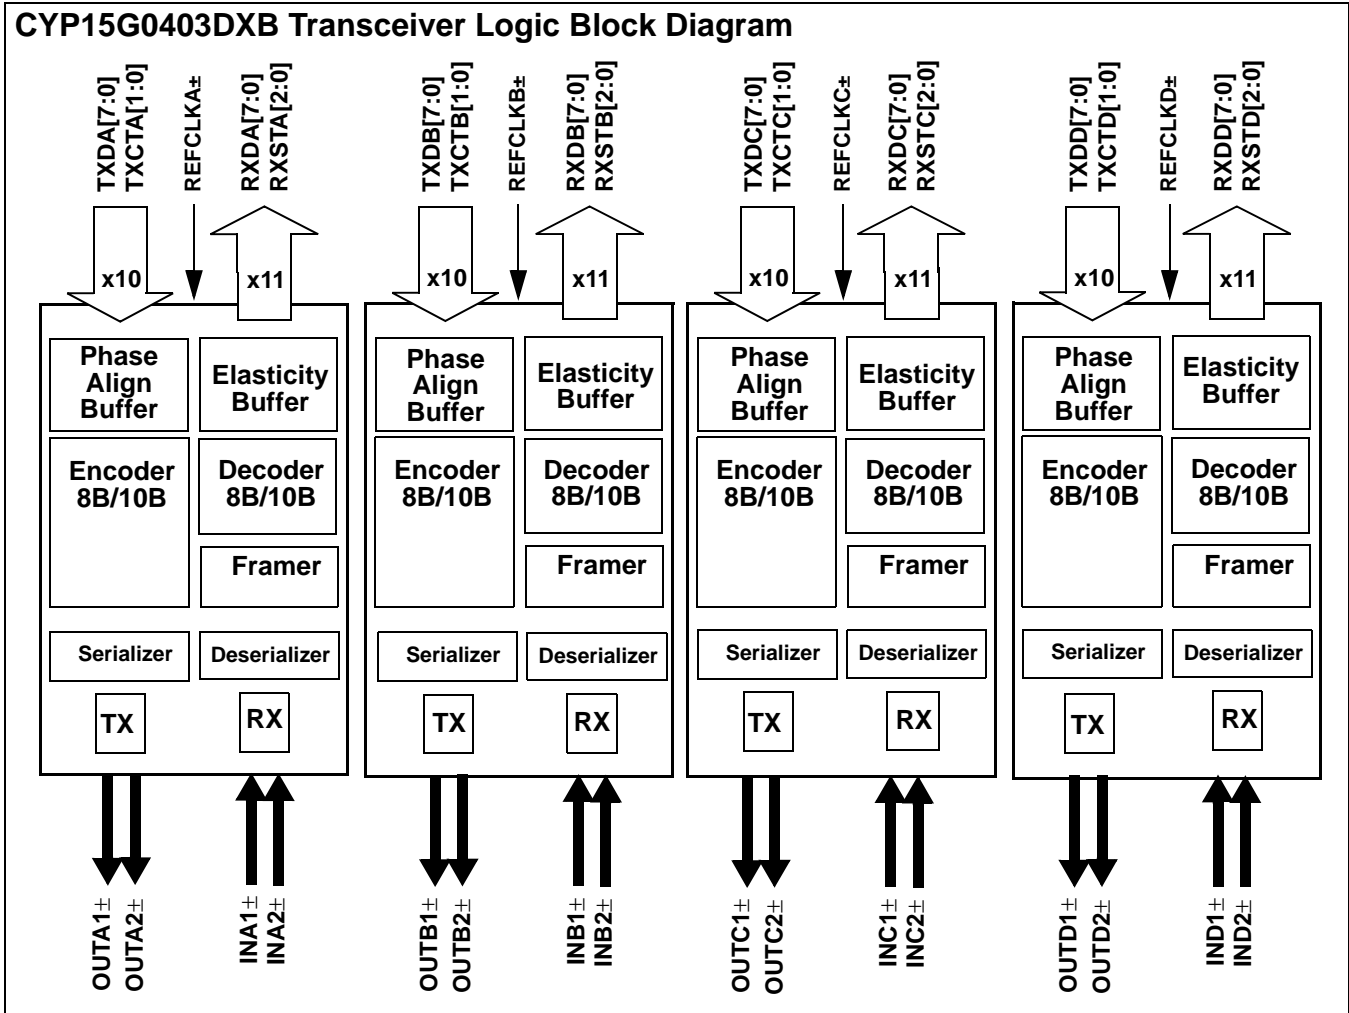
CYP15G0403DXB Transceiver Logic Block Diagram

TXDA[7:0]
TXCTA[1:0]
REFCLKA±
RXDA[7:0]
RXSTA[2:0]
x10
x11
Phase Align Buffer
Elasticity Buffer
Encoder 8B/10B
Decoder 8B/10B
Framer
Serializer
Deserializer
TX
RX
OUTA1±
OUTA2±
INA1±
INA2±

TXDB[7:0]
TXCTB[1:0]
REFCLKB±
RXDB[7:0]
RXSTB[2:0]
x10
x11
Phase Align Buffer
Elasticity Buffer
Encoder 8B/10B
Decoder 8B/10B
Framer
Serializer
Deserializer
TX
RX
OUTB1±
OUTB2±
INB1±
INB2±

TXDC[7:0]
TXCTC[1:0]
REFCLKC±
RXDC[7:0]
RXSTC[2:0]
x10
x11
Phase Align Buffer
Elasticity Buffer
Encoder 8B/10B
Decoder 8B/10B
Framer
Serializer
Deserializer
TX
RX
OUTC1±
OUTC2±
INC1±
INC2±

TXDD[7:0]
TXCTD[1:0]
REFCLKD±
RXDD[7:0]
RXSTD[2:0]
x10
x11
Phase Align Buffer
Elasticity Buffer
Encoder 8B/10B
Decoder 8B/10B
Framer
Serializer
Deserializer
TX
RX
OUTD1±
OUTD2±
IND1±
IND2±